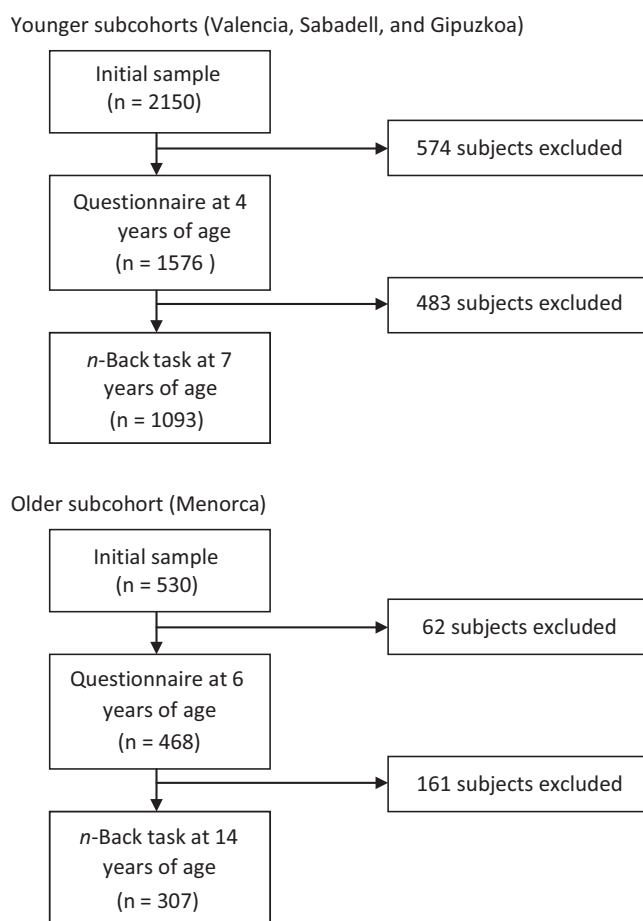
Younger subcohorts (Valencia, Sabadell, and Gipuzkoa)

Initial sample
(n = 2150)

574 subjects excluded

Questionnaire at 4 years of age
(n = 1576 )

483 subjects excluded

*n*-Back task at 7 years of age
(n = 1093)

Older subcohort (Menorca)

Initial sample
(n = 530)

62 subjects excluded

Questionnaire at 6 years of age
(n = 468)

161 subjects excluded

*n*-Back task at 14 years of age
(n = 307)